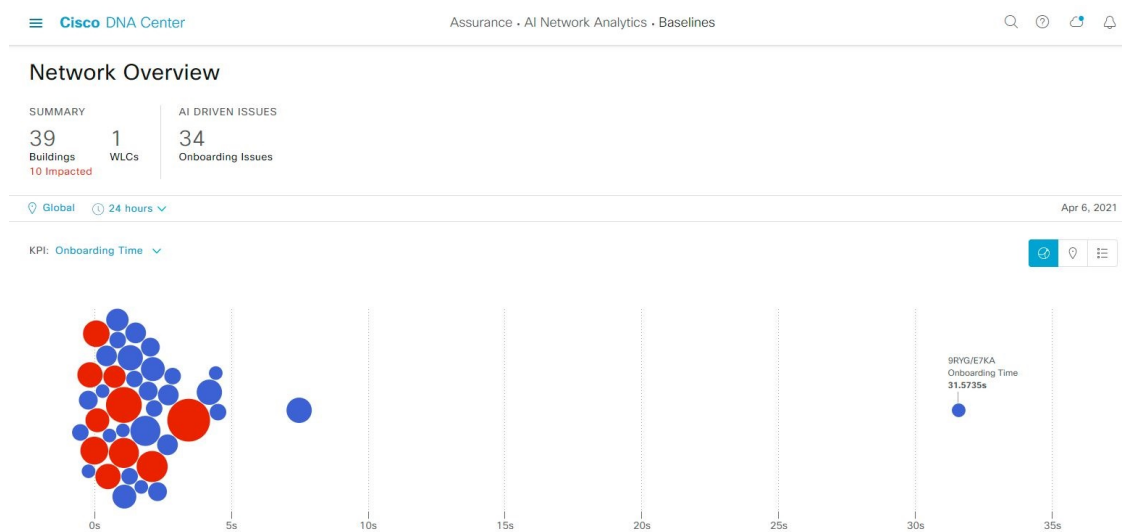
Cisco DNA Center

Assurance · AI Network Analytics · Baselines

Network Overview

SUMMARY

39
Buildings
10 Impacted

1
WLCs

AI DRIVEN ISSUES

34
Onboarding Issues

Global 24 hours

Apr 6, 2021

KPI: Onboarding Time

9RYG/E7KA
Onboarding Time
31.5735s

0s 5s 10s 15s 20s 25s 30s 35s